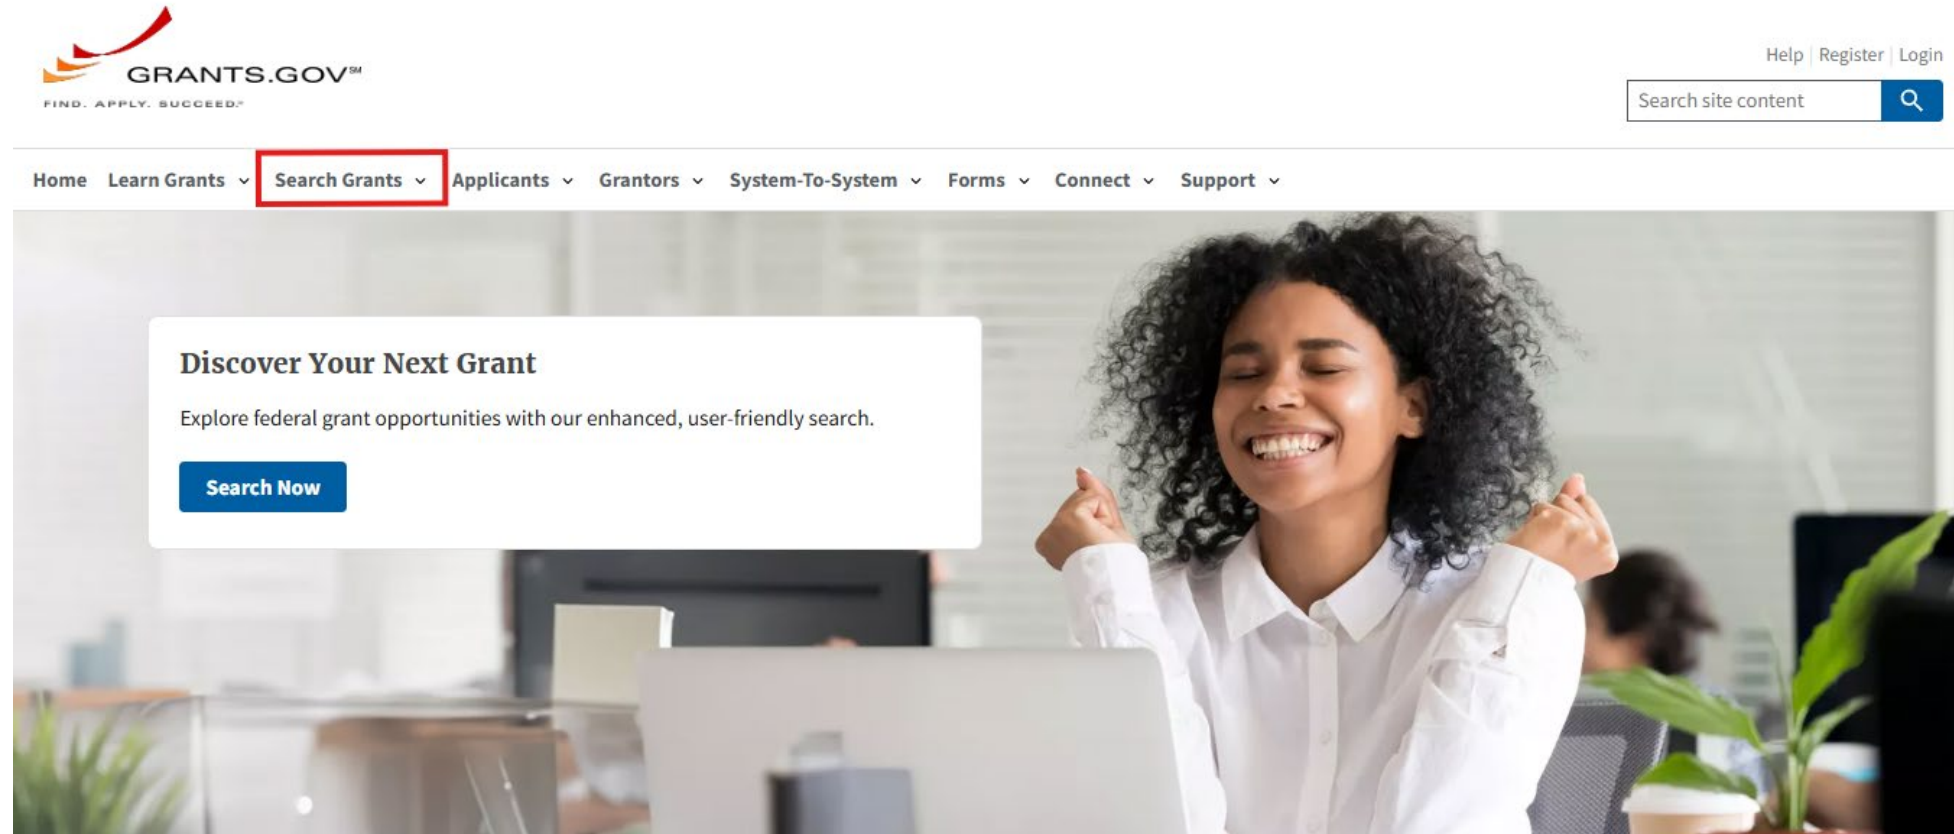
GRANTS.GOV℠
FIND. APPLY. SUCCEED.℠

Help | Register | Login

Search site content

Home Learn Grants Search Grants Applicants Grantors System-To-System Forms Connect Support

Discover Your Next Grant

Explore federal grant opportunities with our enhanced, user-friendly search.

Search Now